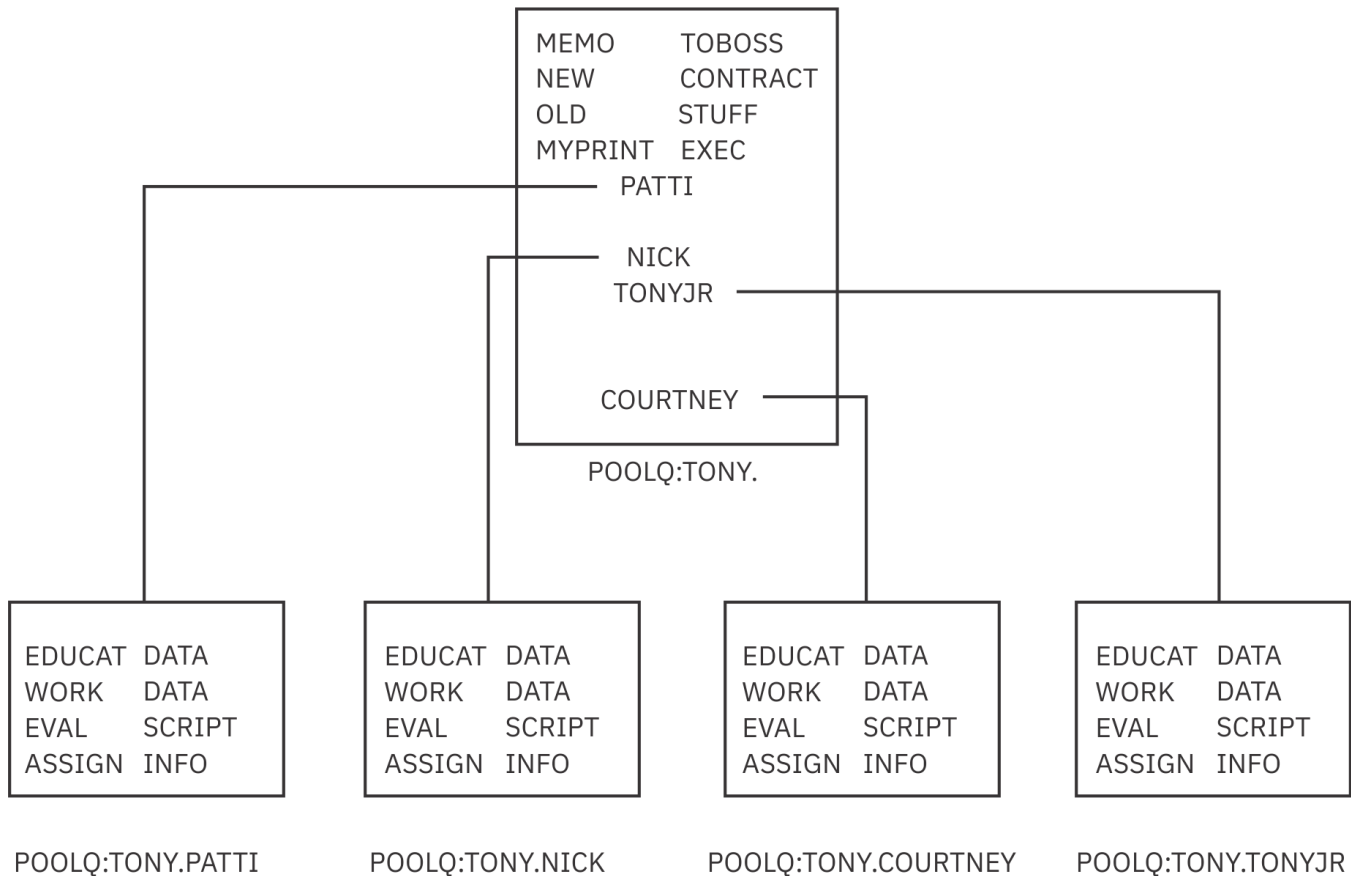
MEMO TOBOSS
NEW CONTRACT
OLD STUFF
MYPRINT EXEC
PATTI

NICK
TONYJR

COURTNEY

POOLQ:TONY.

EDUCAT DATA
WORK DATA
EVAL SCRIPT
ASSIGN INFO

POOLQ:TONY.PATTI

EDUCAT DATA
WORK DATA
EVAL SCRIPT
ASSIGN INFO

POOLQ:TONY.NICK

EDUCAT DATA
WORK DATA
EVAL SCRIPT
ASSIGN INFO

POOLQ:TONY.COURTNEY

EDUCAT DATA
WORK DATA
EVAL SCRIPT
ASSIGN INFO

POOLQ:TONY.TONYJR